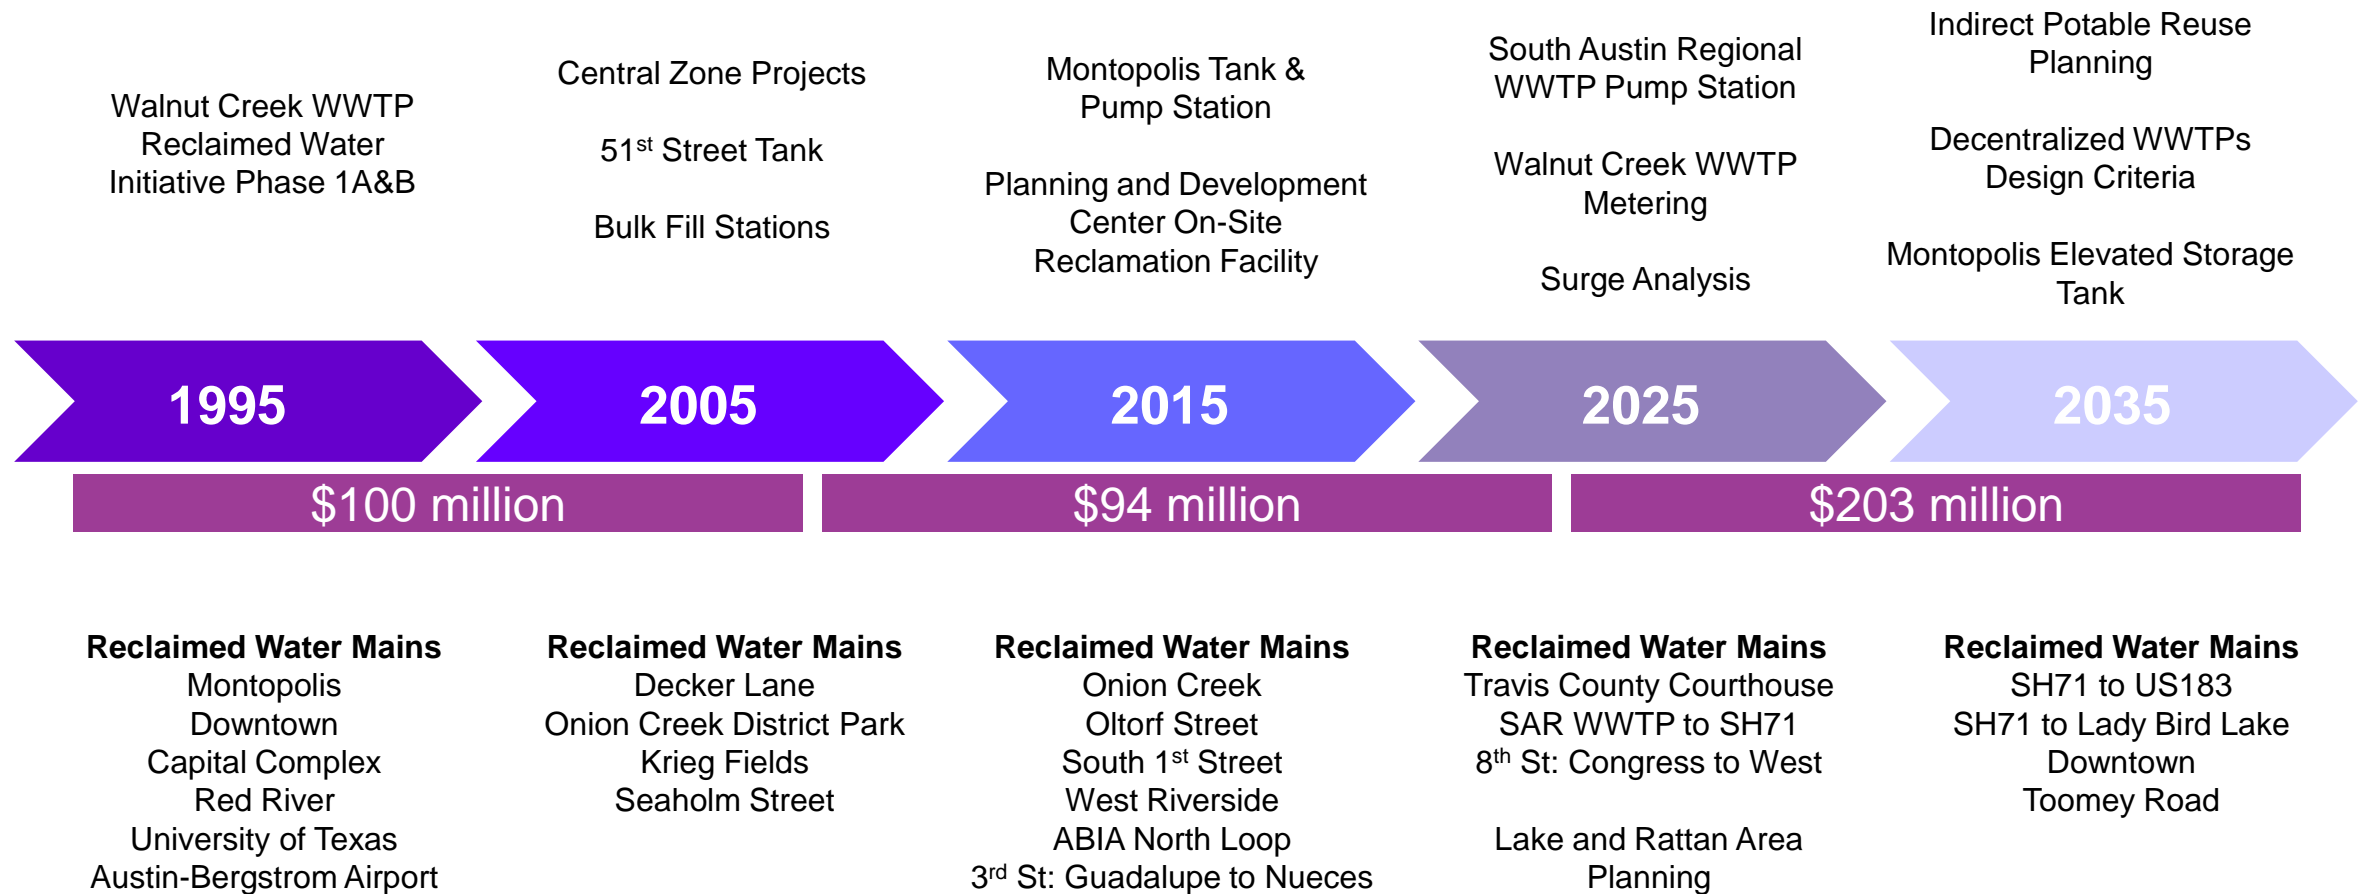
Walnut Creek WWTP Reclaimed Water Initiative Phase 1A&B

Central Zone Projects

51$^{st}$ Street Tank

Bulk Fill Stations

Montopolis Tank & Pump Station

Planning and Development Center On-Site Reclamation Facility

South Austin Regional WWTP Pump Station

Walnut Creek WWTP Metering

Surge Analysis

Indirect Potable Reuse Planning

Decentralized WWTPs Design Criteria

Montopolis Elevated Storage Tank

1995

2005

2015

2025

2035

$100 million

$94 million

$203 million

**Reclaimed Water Mains**
Montopolis
Downtown
Capital Complex
Red River
University of Texas
Austin-Bergstrom Airport

**Reclaimed Water Mains**
Decker Lane
Onion Creek District Park
Krieg Fields
Seaholm Street

**Reclaimed Water Mains**
Onion Creek
Oltorf Street
South 1$^{st}$ Street
West Riverside
ABIA North Loop
3$^{rd}$ St: Guadalupe to Nueces

**Reclaimed Water Mains**
Travis County Courthouse
SAR WWTP to SH71
8$^{th}$ St: Congress to West

Lake and Rattan Area Planning

**Reclaimed Water Mains**
SH71 to US183
SH71 to Lady Bird Lake
Downtown
Toomey Road